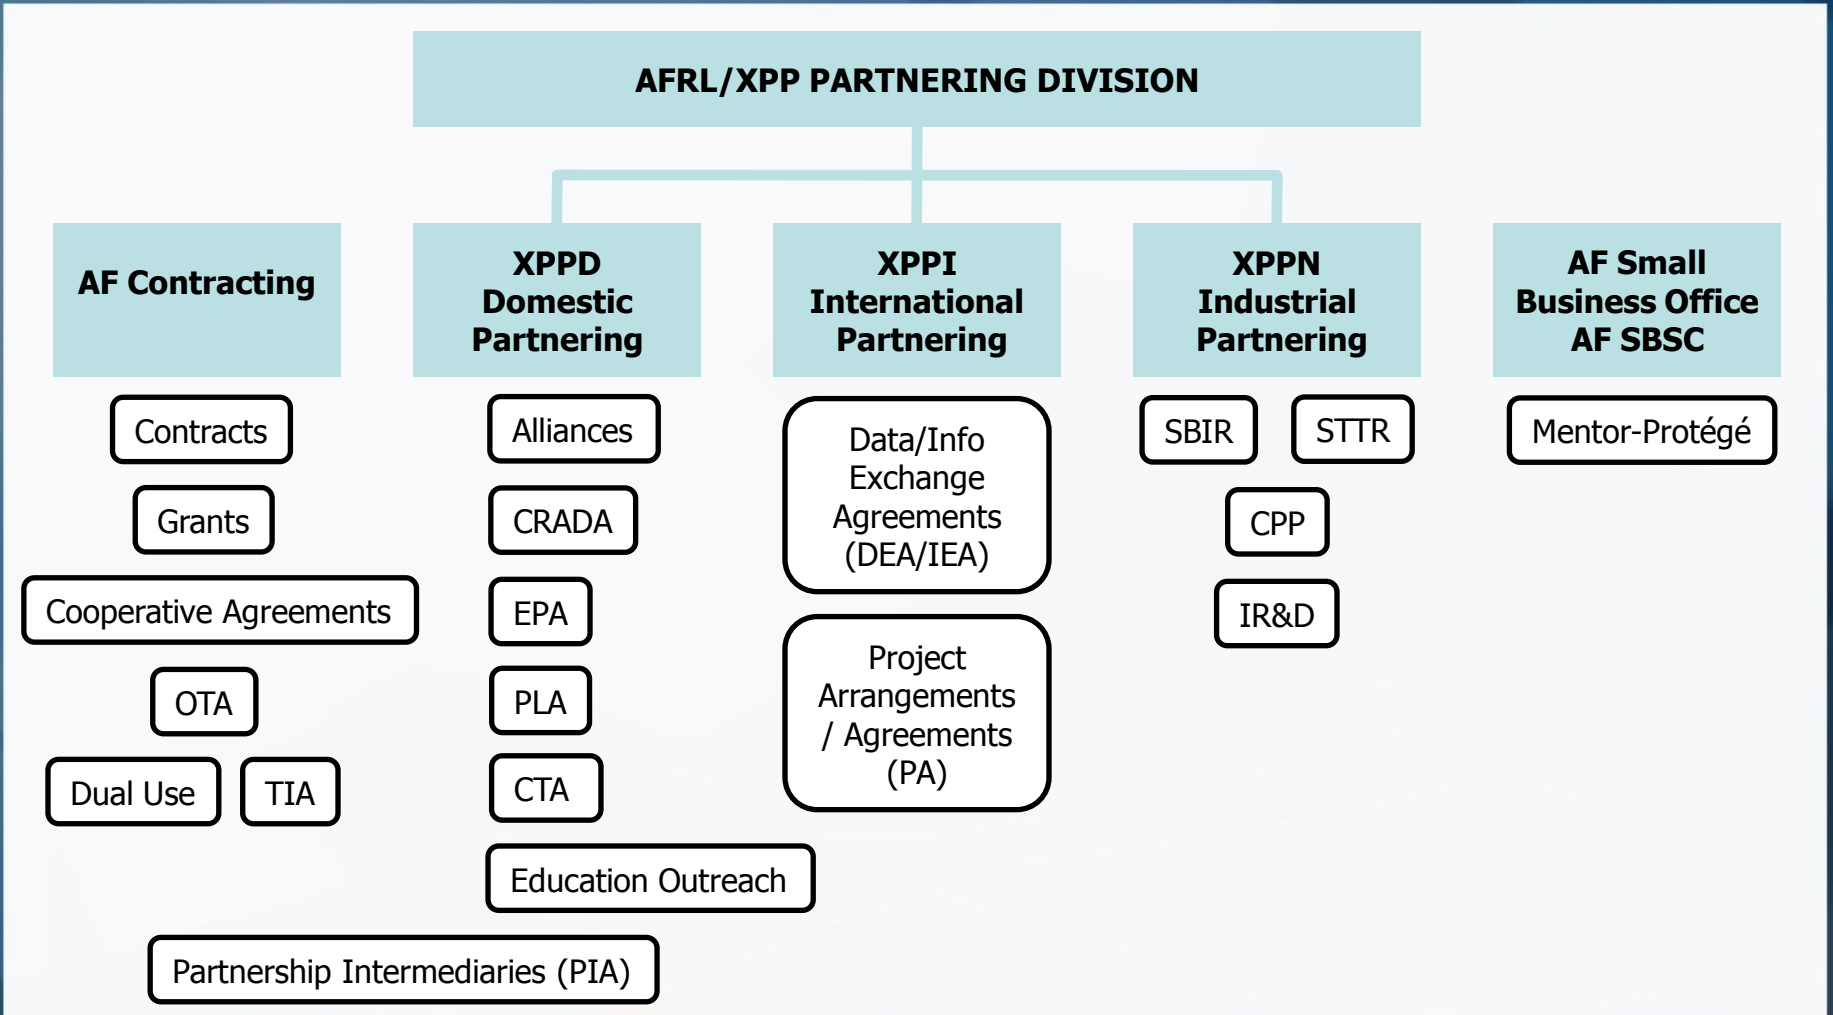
AFRL/XPP PARTNERING DIVISION

AF Contracting

XPPD Domestic Partnering

XPPI International Partnering

XPPN Industrial Partnering

AF Small Business Office AF SBSC

Contracts

Grants

Cooperative Agreements

OTA

Dual Use

TIA

Alliances

CRADA

EPA

PLA

CTA

Education Outreach

Partnership Intermediaries (PIA)

Data/Info Exchange Agreements (DEA/IEA)

Project Arrangements / Agreements (PA)

SBIR

STTR

CPP

IR&D

Mentor-Protégé